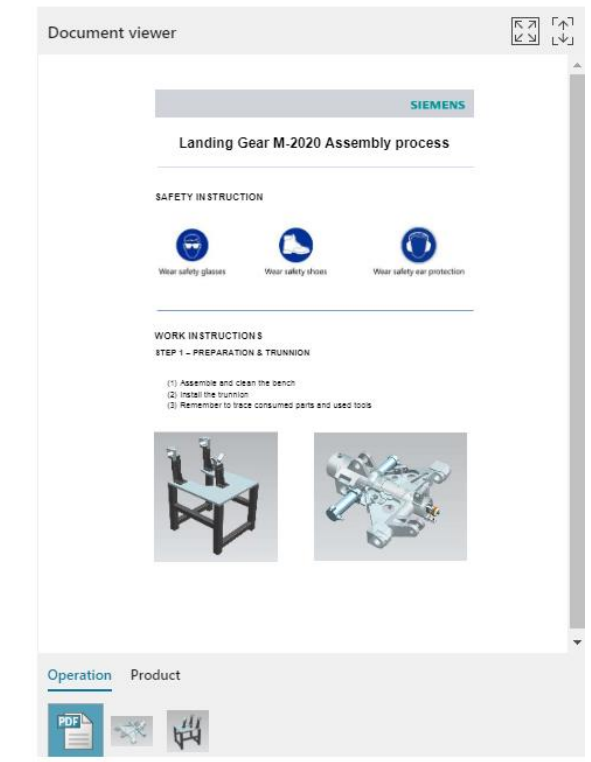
Document viewer

SIEMENS

Landing Gear M-2020 Assembly process

SAFETY INSTRUCTION

Wear safety glasses

Wear safety shoes

Wear safety ear protection

WORK INSTRUCTIONS

STEP 1 – PREPARATION & TRUNNION

(1) Assemble and clean the bench
(2) Install the trunnion
(3) Remember to trace consumed parts and used tools

Operation Product

PDF